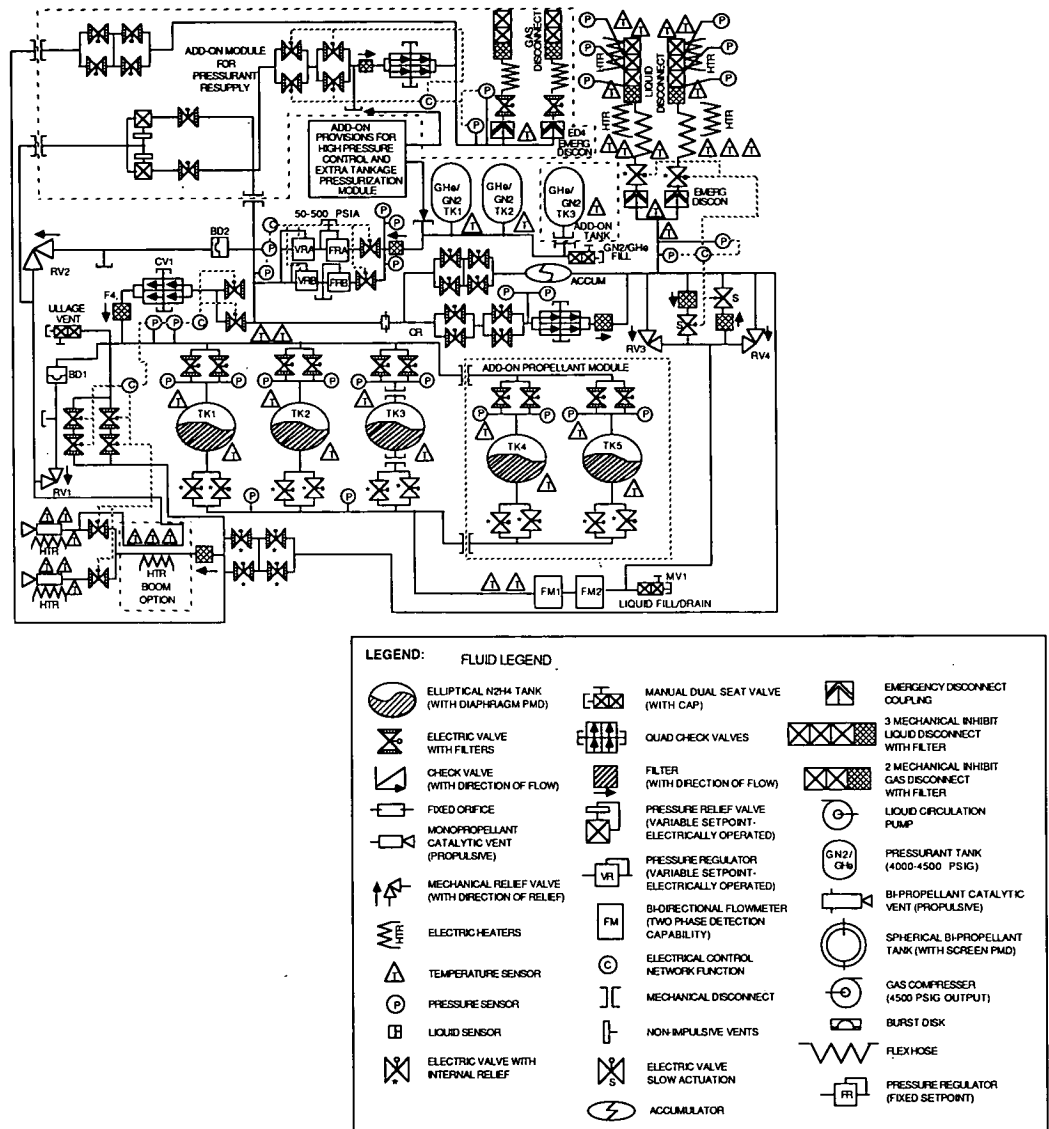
ADD-ON MODULE FOR PRESSURANT RESUPPLY

GAS DISCONNECT

LIQUID DISCONNECT

HTR HTR HTR HTR

ED4 EMERG DISCON

EMERG DISCON

ADD-ON PROVISIONS FOR HIGH PRESSURE CONTROL AND EXTRA TANKAGE PRESSURIZATION MODULE

GHe/ GN2 TK1

GHe/ GN2 TK2

GHe/ GN2 TK3

ADD-ON TANK

GN2/GHe FILL

50-500 PSIA

BD2

VRA FRA

VRB FRB

RV2

CV1

ACCUM

F4

ULLAGE VENT

CR

S

S

RV3

RV4

BD1

ADD-ON PROPELLANT MODULE

TK1 TK2 TK3

TK4 TK5

RV1

HTR

HTR

HTR BOOM OPTION

FM1 FM2

MV1

LIQUID FILL/DRAIN

LEGEND: FLUID LEGEND

ELLIPTICAL N2H4 TANK (WITH DIAPHRAGM PMD)

ELECTRIC VALVE WITH FILTERS

CHECK VALVE (WITH DIRECTION OF FLOW)

FIXED ORIFICE

MONOPROPELLANT CATALYTIC VENT (PROPULSIVE)

MECHANICAL RELIEF VALVE (WITH DIRECTION OF RELIEF)

ELECTRIC HEATERS

TEMPERATURE SENSOR

PRESSURE SENSOR

LIQUID SENSOR

ELECTRIC VALVE WITH INTERNAL RELIEF

MANUAL DUAL SEAT VALVE (WITH CAP)

QUAD CHECK VALVES

FILTER (WITH DIRECTION OF FLOW)

PRESSURE RELIEF VALVE (VARIABLE SETPOINT-ELECTRICALLY OPERATED)

PRESSURE REGULATOR (VARIABLE SETPOINT-ELECTRICALLY OPERATED)

BI-DIRECTIONAL FLOWMETER (TWO PHASE DETECTION CAPABILITY)

ELECTRICAL CONTROL NETWORK FUNCTION

MECHANICAL DISCONNECT

NON-IMPULSIVE VENTS

ELECTRIC VALVE SLOW ACTUATION

ACCUMULATOR

EMERGENCY DISCONNECT COUPLING

3 MECHANICAL INHIBIT LIQUID DISCONNECT WITH FILTER

2 MECHANICAL INHIBIT GAS DISCONNECT WITH FILTER

LIQUID CIRCULATION PUMP

PRESSURANT TANK (4000-4500 PSIG)

BI-PROPELLANT CATALYTIC VENT (PROPULSIVE)

SPHERICAL BI-PROPELLANT TANK (WITH SCREEN PMD)

GAS COMPRESSER (4500 PSIG OUTPUT)

BURST DISK

FLEXHOSE

PRESSURE REGULATOR (FIXED SETPOINT)